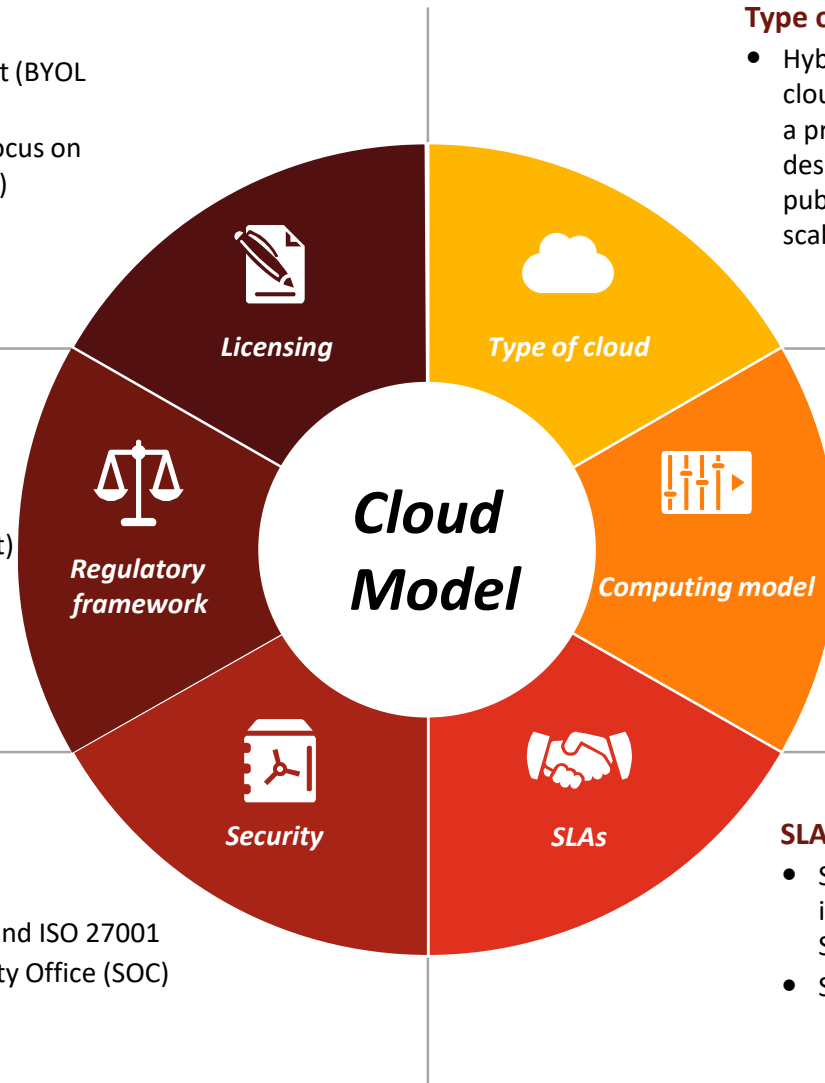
t (BYOL

ocus on
)

t)

nd ISO 27001
ty Office (SOC)

Type c

• Hyb
clou
a pr
des
pub
scal

Licensing

Type of cloud

Regulatory framework

Cloud Model

Computing model

Security

SLAs

SLA

• S
i
S
• S